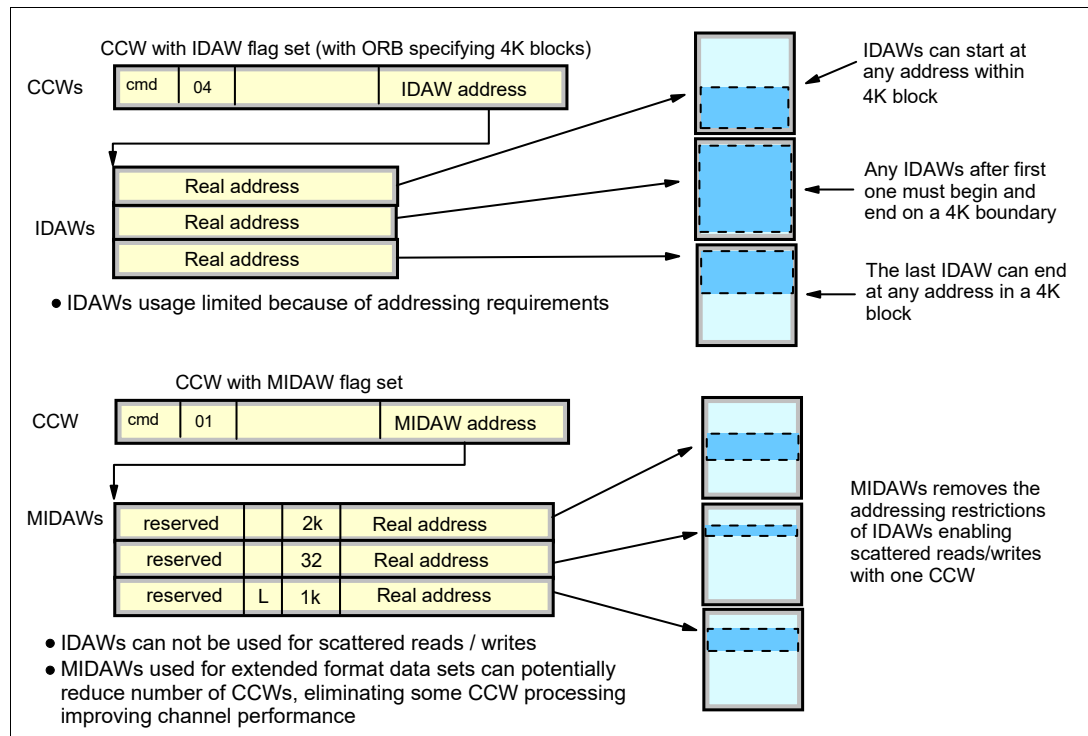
CCW with IDAW flag set (with ORB specifying 4K blocks)

CCWs

| cmd | 04 | | IDAW address |
|---|---|---|---|

IDAWs

| Real address |
|---|
| Real address |
| Real address |

IDAWs can start at any address within 4K block

Any IDAWs after first one must begin and end on a 4K boundary

The last IDAW can end at any address in a 4K block

● IDAWs usage limited because of addressing requirements

CCW with MIDAW flag set

CCW

| cmd | 01 | | MIDAW address |
|---|---|---|---|

MIDAWs

| reserved | | 2k | Real address |
|---|---|---|---|
| reserved | | 32 | Real address |
| reserved | L | 1k | Real address |

MIDAWs removes the addressing restrictions of IDAWs enabling scattered reads/writes with one CCW

● IDAWs can not be used for scattered reads / writes
● MIDAWs used for extended format data sets can potentially reduce number of CCWs, eliminating some CCW processing improving channel performance